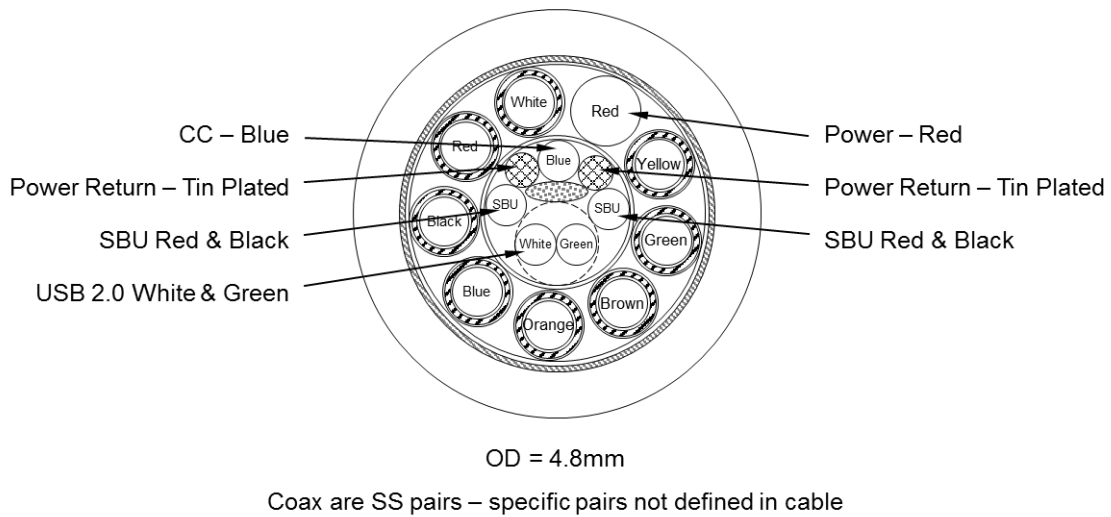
CC – Blue

Power Return – Tin Plated

SBU Red & Black

USB 2.0 White & Green

Power – Red

Power Return – Tin Plated

SBU Red & Black

White

Red

Red

Blue

Yellow

SBU

SBU

Black

Green

White

Green

Blue

Brown

Orange

OD = 4.8mm

Coax are SS pairs – specific pairs not defined in cable